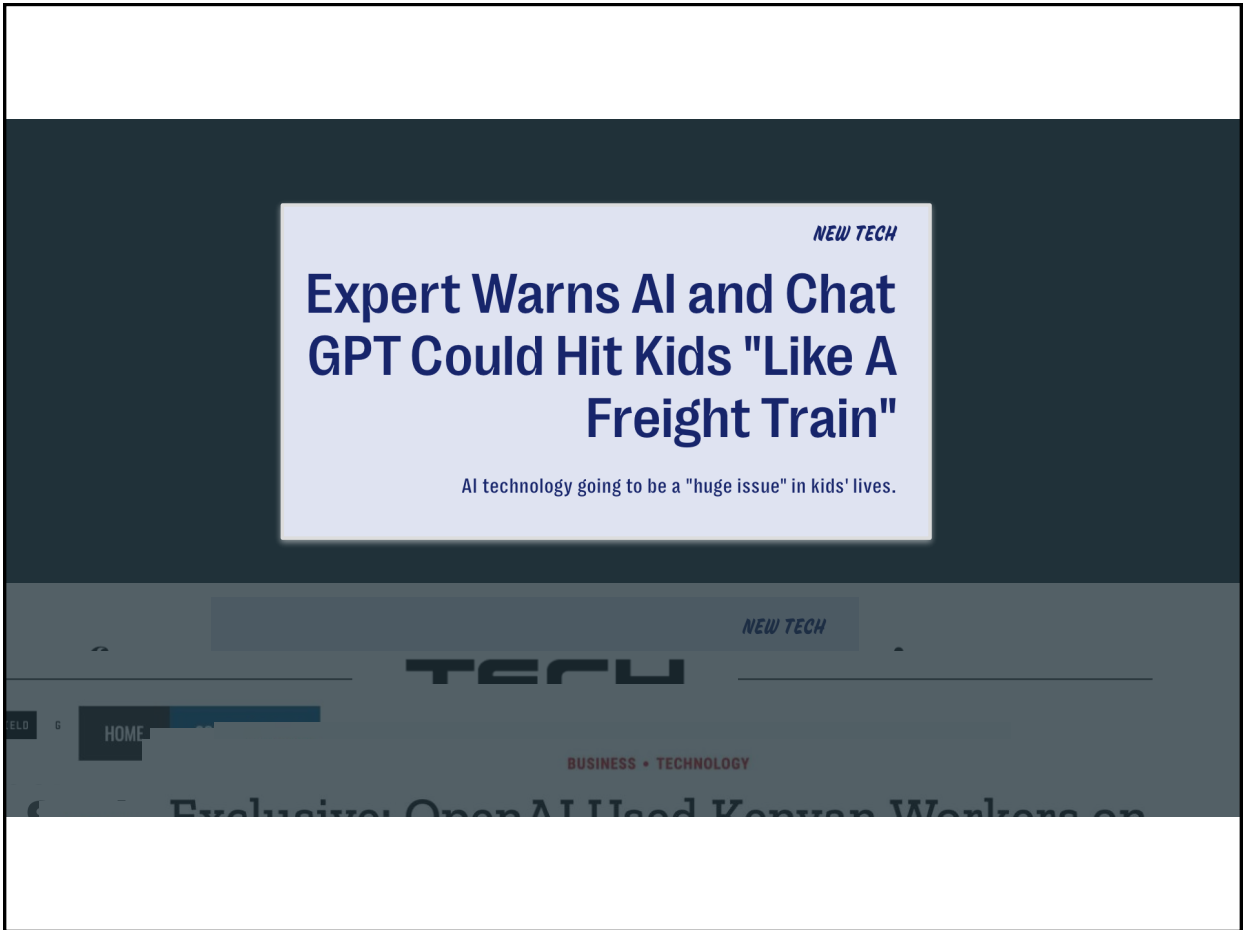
NEW TECH

Expert Warns AI and Chat GPT Could Hit Kids "Like A Freight Train"

AI technology going to be a "huge issue" in kids' lives.

NEW TECH

TECH

ELD

HOME

BUSINESS • TECHNOLOGY

Exclusive: OpenAI Used Kenyan Workers on